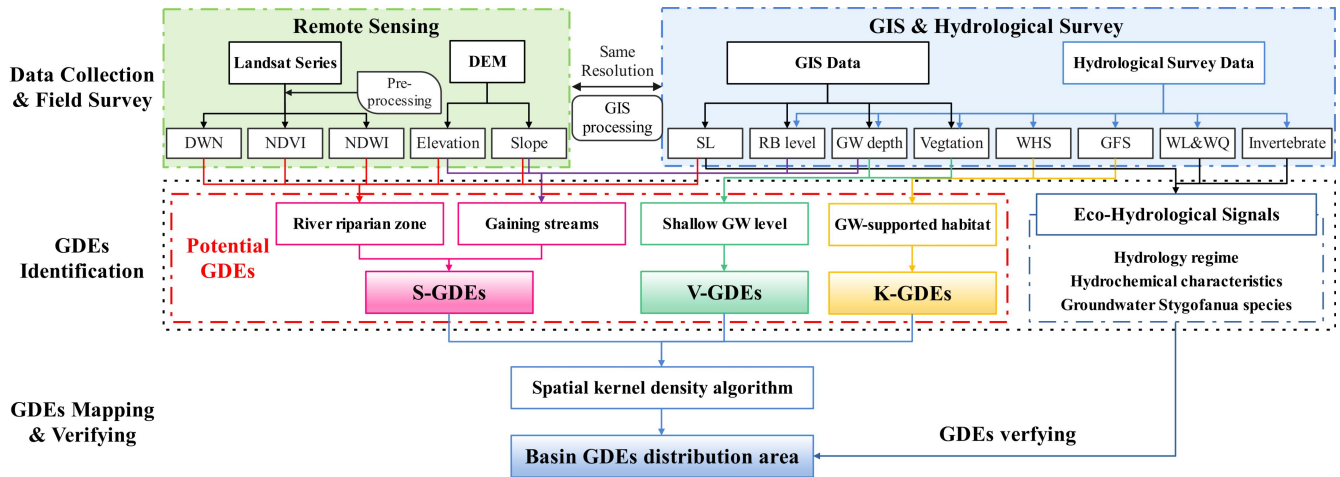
Data Collection & Field Survey

Remote Sensing

Landsat Series

DEM

Pre-processing

DWN

NDVI

NDWI

Elevation

Slope

Same Resolution

GIS processing

GIS & Hydrological Survey

GIS Data

Hydrological Survey Data

SL

RB level

GW depth

Vegtation

WHS

GFS

WL&WQ

Invertebrate

GDEs Identification

Potential GDEs

River riparian zone

Gaining streams

Shallow GW level

GW-supported habitat

S-GDEs

V-GDEs

K-GDEs

Eco-Hydrological Signals

Hydrology regime

Hydrochemical characteristics

Groundwater Stygofanua species

GDEs Mapping & Verifying

Spatial kernel density algorithm

Basin GDEs distribution area

GDEs verfying